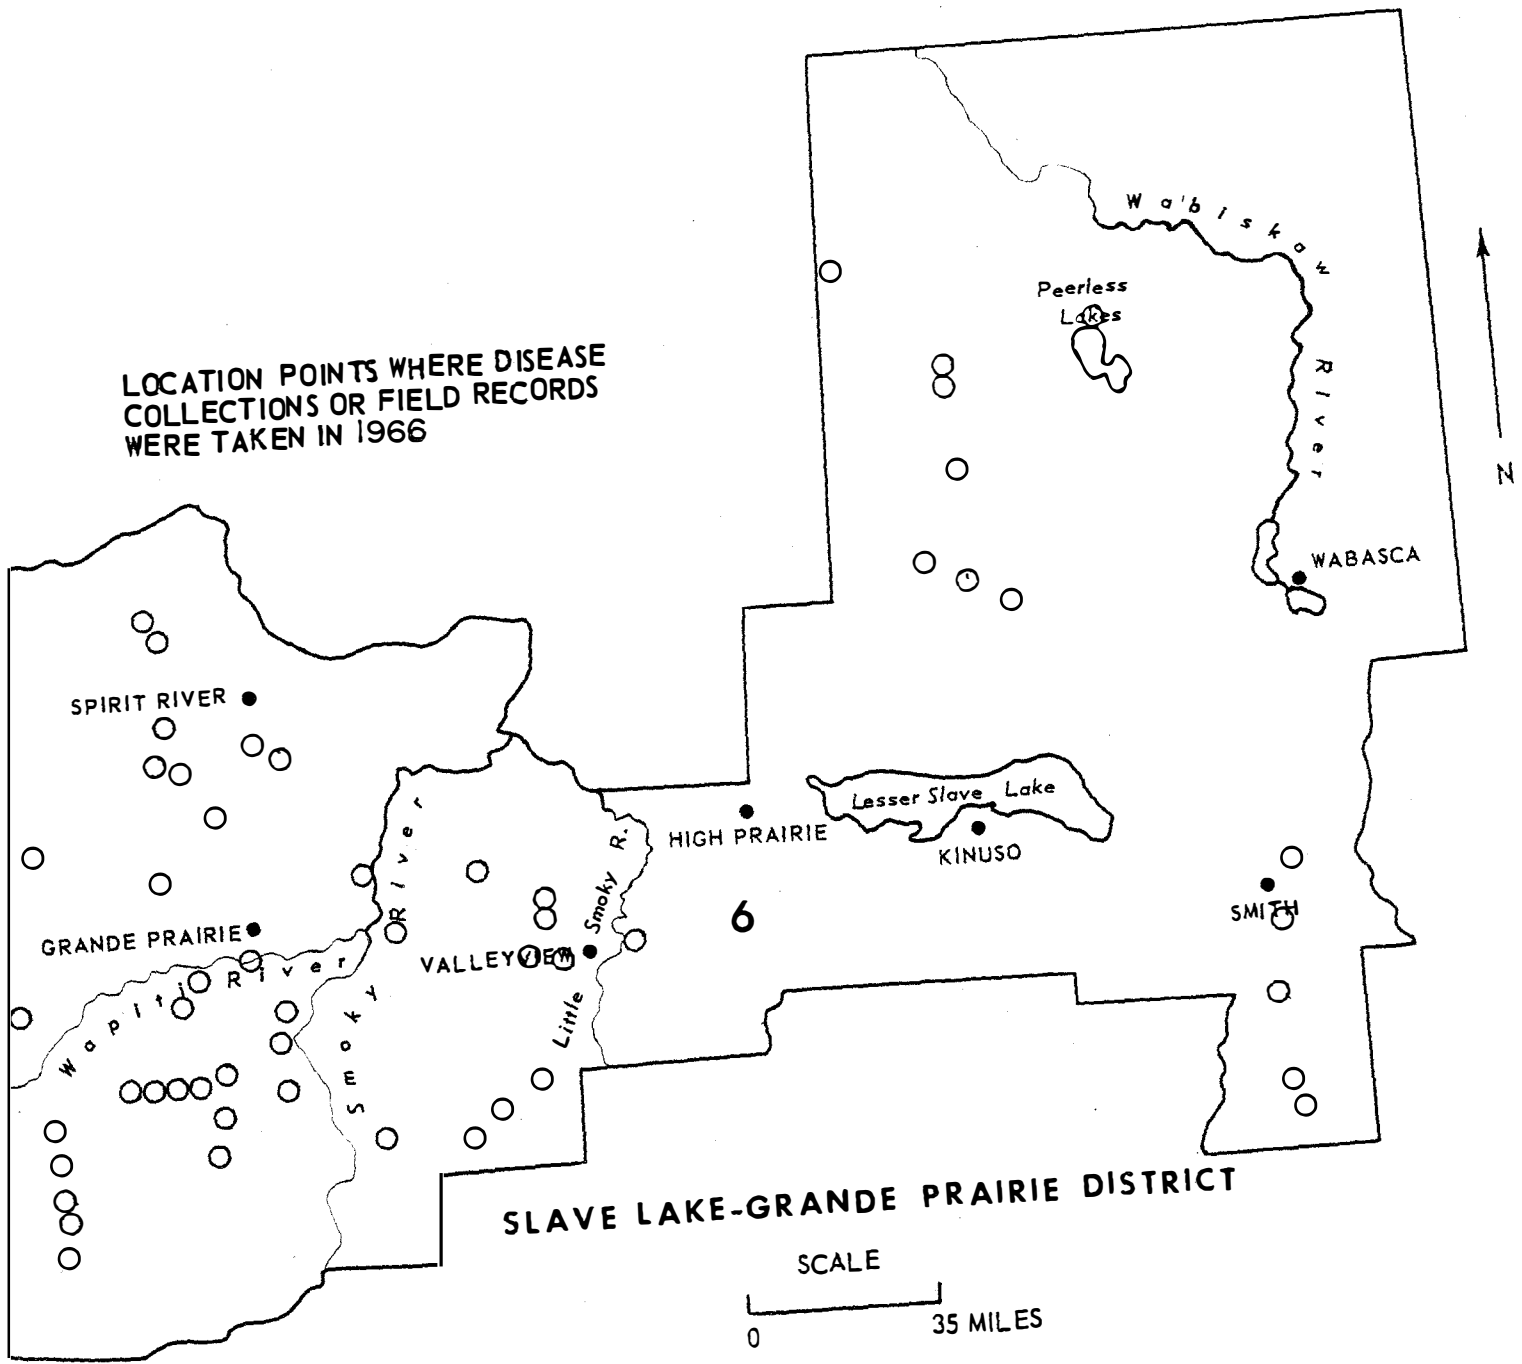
LOCATION POINTS WHERE DISEASE COLLECTIONS OR FIELD RECORDS WERE TAKEN IN 1966

Wabiskaw River

Peerless Lakes

N

WABASCA

SPIRIT RIVER

Lesser Slave Lake

HIGH PRAIRIE

KINUSO

Smoky River

Little Smoky R.

6

SMITH

GRANDE PRAIRIE

VALLEYVIEW

Wapiti River

SLAVE LAKE-GRANDE PRAIRIE DISTRICT

SCALE

0

35 MILES